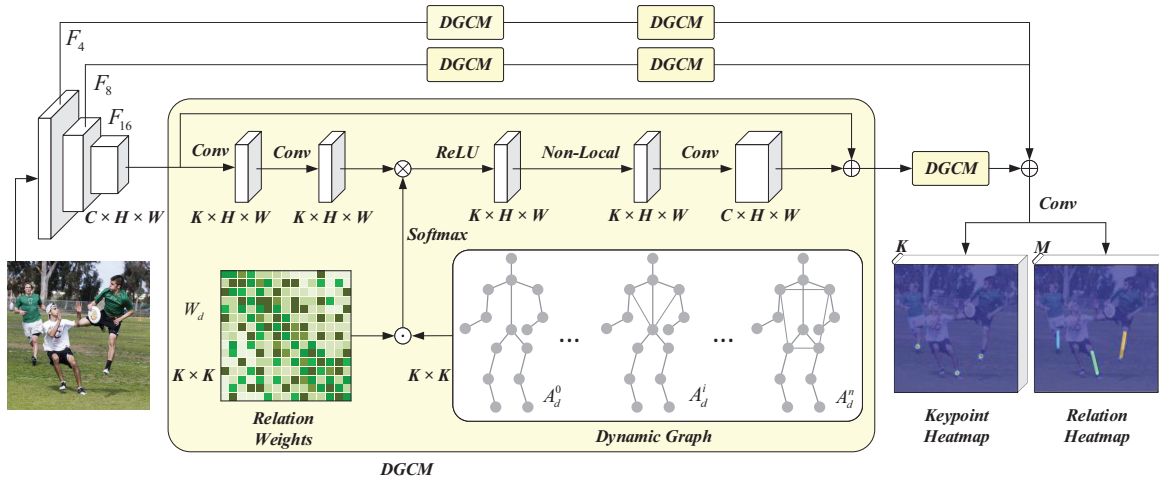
DGCM
DGCM
$F_4$
DGCM
DGCM
$F_8$
$F_{16}$
Conv
Conv
ReLU
Non-Local
Conv
DGCM
$C \times H \times W$
$K \times H \times W$
$K \times H \times W$
$K \times H \times W$
$K \times H \times W$
$C \times H \times W$
Conv
Softmax
K
M
$W_d$
$K \times K$
$K \times K$
…
…
$A_d^0$
$A_d^i$
$A_d^n$
Relation Weights
Dynamic Graph
Keypoint Heatmap
Relation Heatmap
DGCM